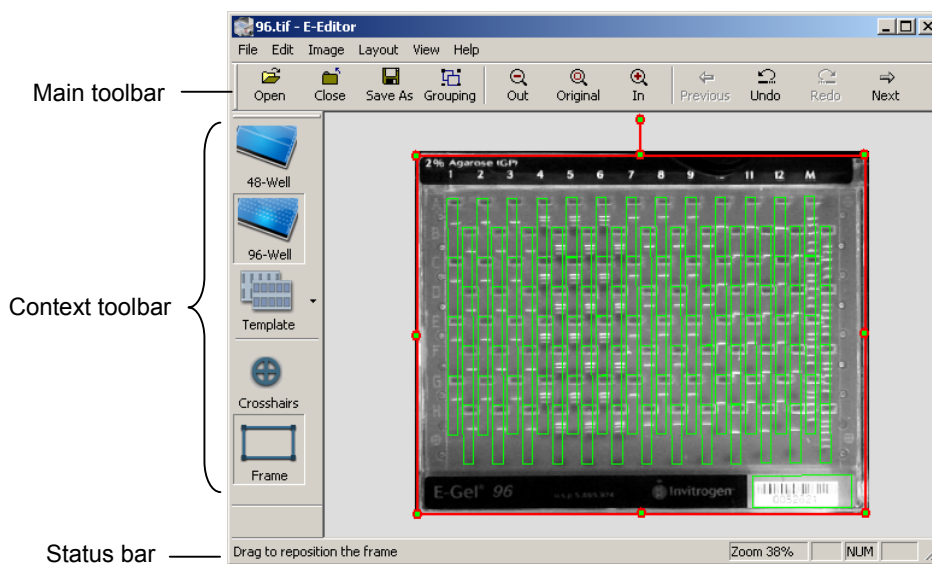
96.tif - E-Editor

File Edit Image Layout View Help

Main toolbar

Open Close Save As Grouping Out Original In Previous Undo Redo Next

Context toolbar

48-Well

96-Well

Template

Crosshairs

Frame

2% Agarose (GP)
1 2 3 4 5 6 7 8 9 11 12 M

E-Gel® 96

Invitrogen

Status bar

Drag to reposition the frame

Zoom 38%

NUM